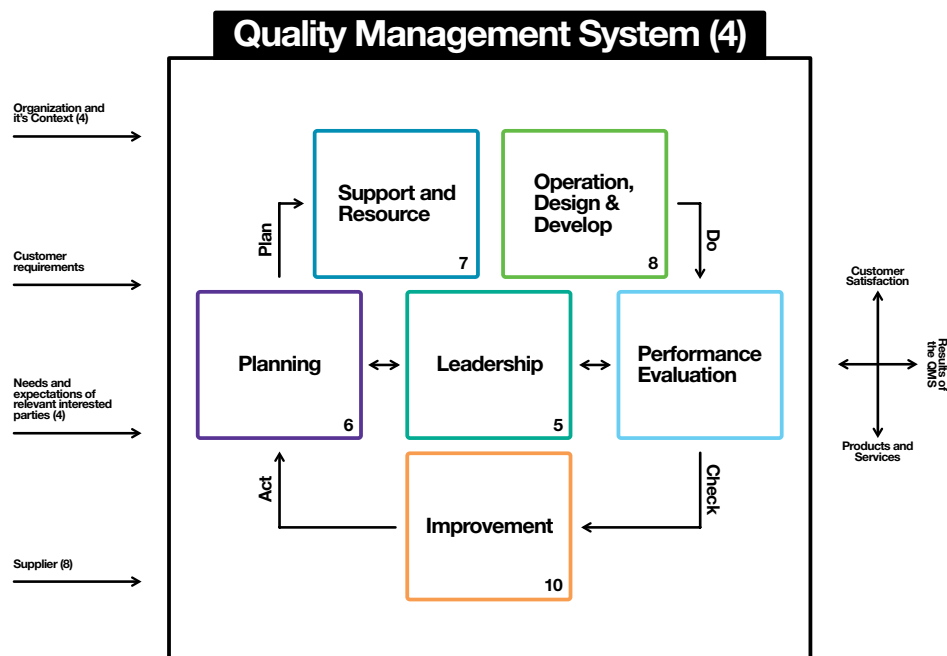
Quality Management System (4)

Organization and it's Context (4)

Customer requirements

Needs and expectations of relevant interested parties (4)

Supplier (8)

Plan

Support and Resource

7

Operation, Design & Develop

8

Do

Planning

6

Leadership

5

Performance Evaluation

Act

Improvement

10

Check

Customer Satisfaction

Results of the QMS

Products and Services